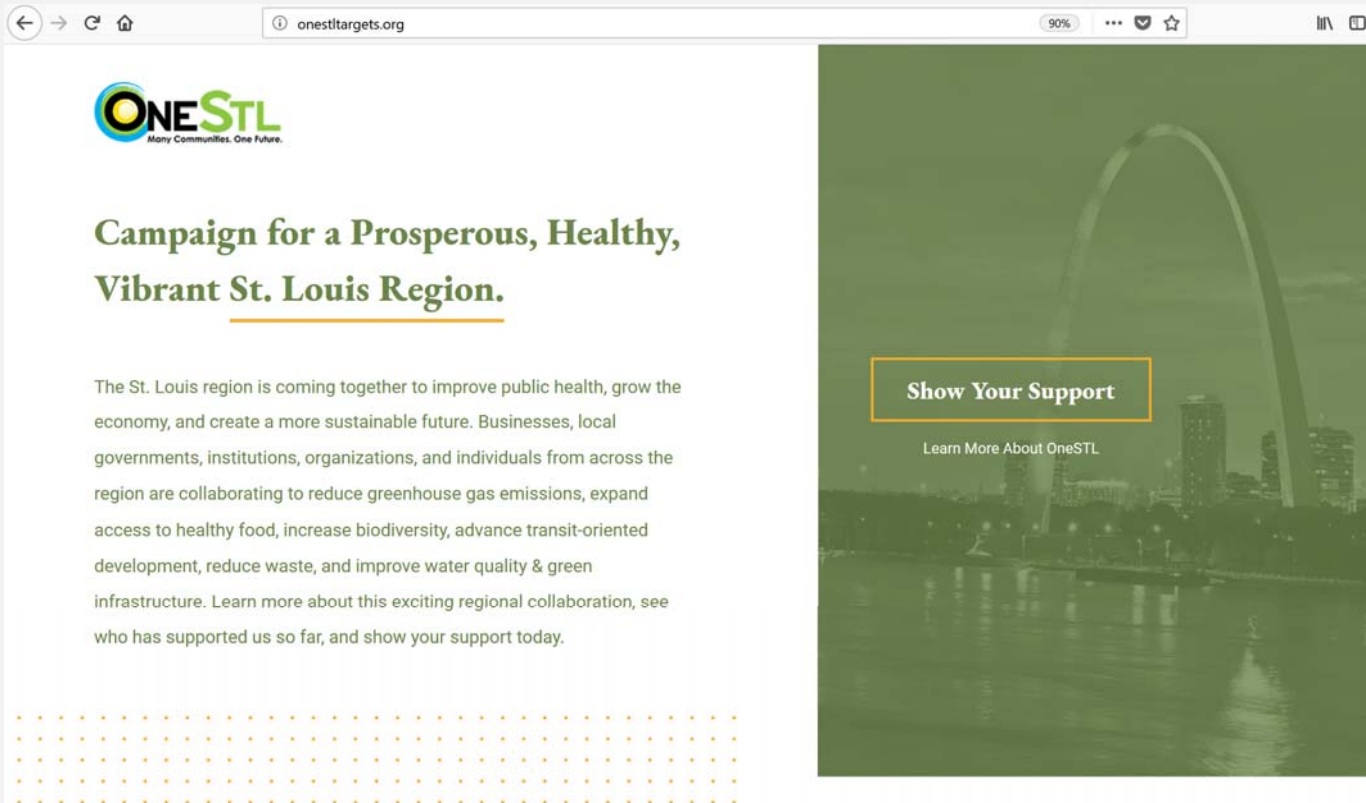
onestltargets.org

90%

ONESTL
Many Communities. One Future.

Campaign for a Prosperous, Healthy, Vibrant St. Louis Region.

The St. Louis region is coming together to improve public health, grow the economy, and create a more sustainable future. Businesses, local governments, institutions, organizations, and individuals from across the region are collaborating to reduce greenhouse gas emissions, expand access to healthy food, increase biodiversity, advance transit-oriented development, reduce waste, and improve water quality & green infrastructure. Learn more about this exciting regional collaboration, see who has supported us so far, and show your support today.

Show Your Support

Learn More About OneSTL